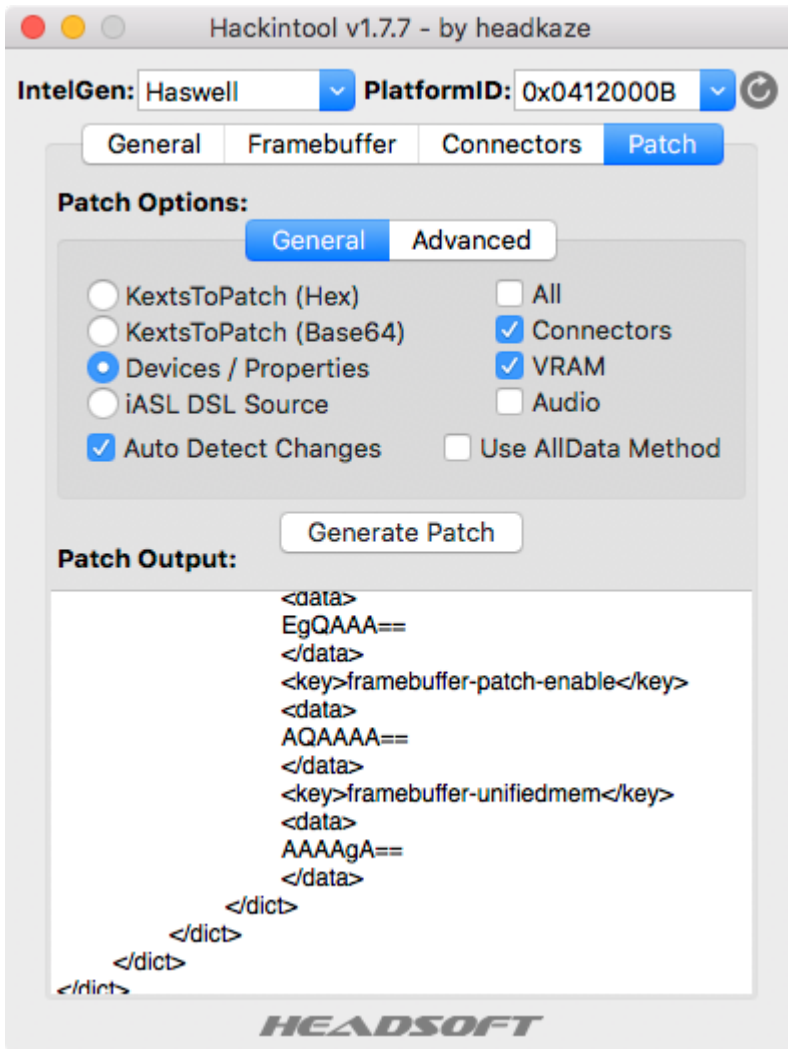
Hackintool v1.7.7 - by headkaze

IntelGen: Haswell PlatformID: 0x0412000B

General Framebuffer Connectors Patch

Patch Options:

General Advanced

KextsToPatch (Hex)
KextsToPatch (Base64)
Devices / Properties
iASL DSL Source
Auto Detect Changes

All
Connectors
VRAM
Audio
Use AllData Method

Generate Patch

Patch Output:

<data>
EgQAAA==
</data>
<key>framebuffer-patch-enable</key>
<data>
AQAAAA==
</data>
<key>framebuffer-unifiedmem</key>
<data>
AAAAgA==
</data>
</dict>
</dict>
</dict>
</dict>

HEADSOFT